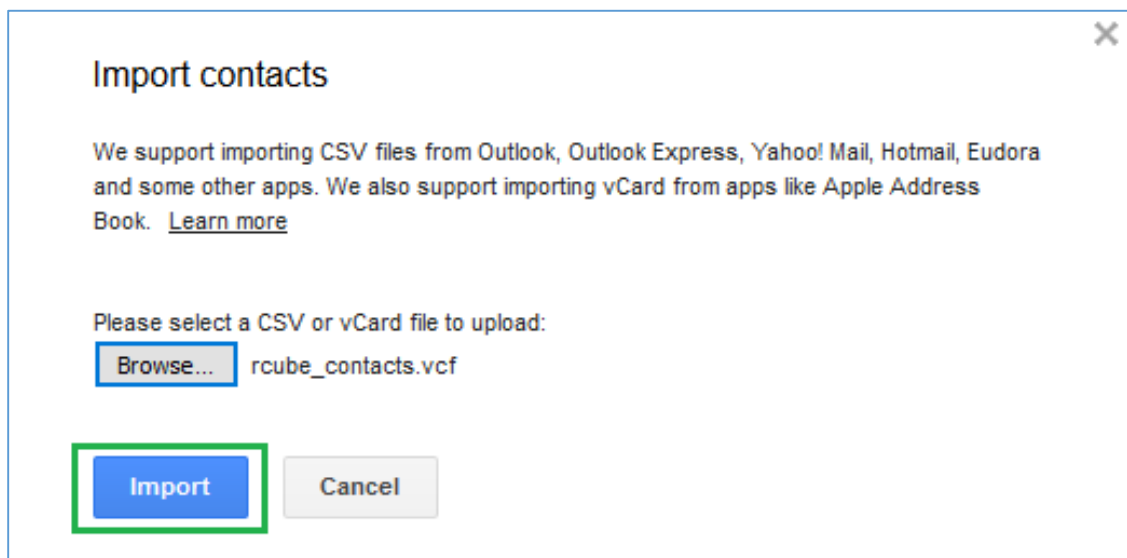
×

Import contacts

We support importing CSV files from Outlook, Outlook Express, Yahoo! Mail, Hotmail, Eudora and some other apps. We also support importing vCard from apps like Apple Address Book. Learn more

Please select a CSV or vCard file to upload:

Browse... rcube_contacts.vcf

Import

Cancel